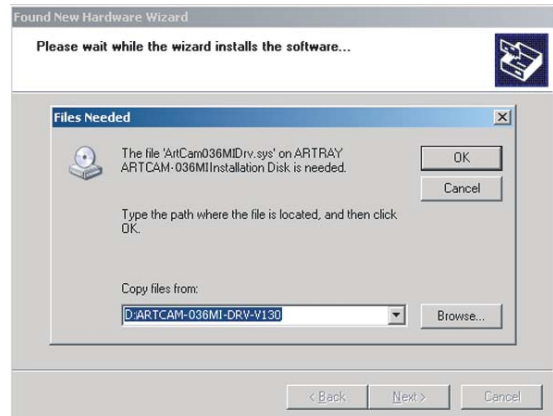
Found New Hardware Wizard

Please wait while the wizard installs the software...

Files Needed

The file 'ArtCam036MIDrv.sys' on ARTRAY ARTCAM-036MIInstallation Disk is needed.

OK

Cancel

Type the path where the file is located, and then click OK.

Copy files from:

D:ARTCAM-036MI-DRV-V130

Browse...

< Back

Next >

Cancel